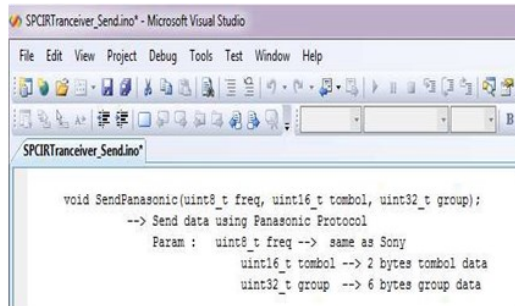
SPCIRTranceiver_Send.ino* - Microsoft Visual Studio

File Edit View Project Debug Tools Test Window Help

B

SPCIRTranceiver_Send.ino*

void SendPanasonic(uint8_t freq, uint16_t tombol, uint32_t group);
--> Send data using Panasonic Protocol
Param : uint8_t freq --> same as Sony
uint16_t tombol --> 2 bytes tombol data
uint32_t group --> 6 bytes group data